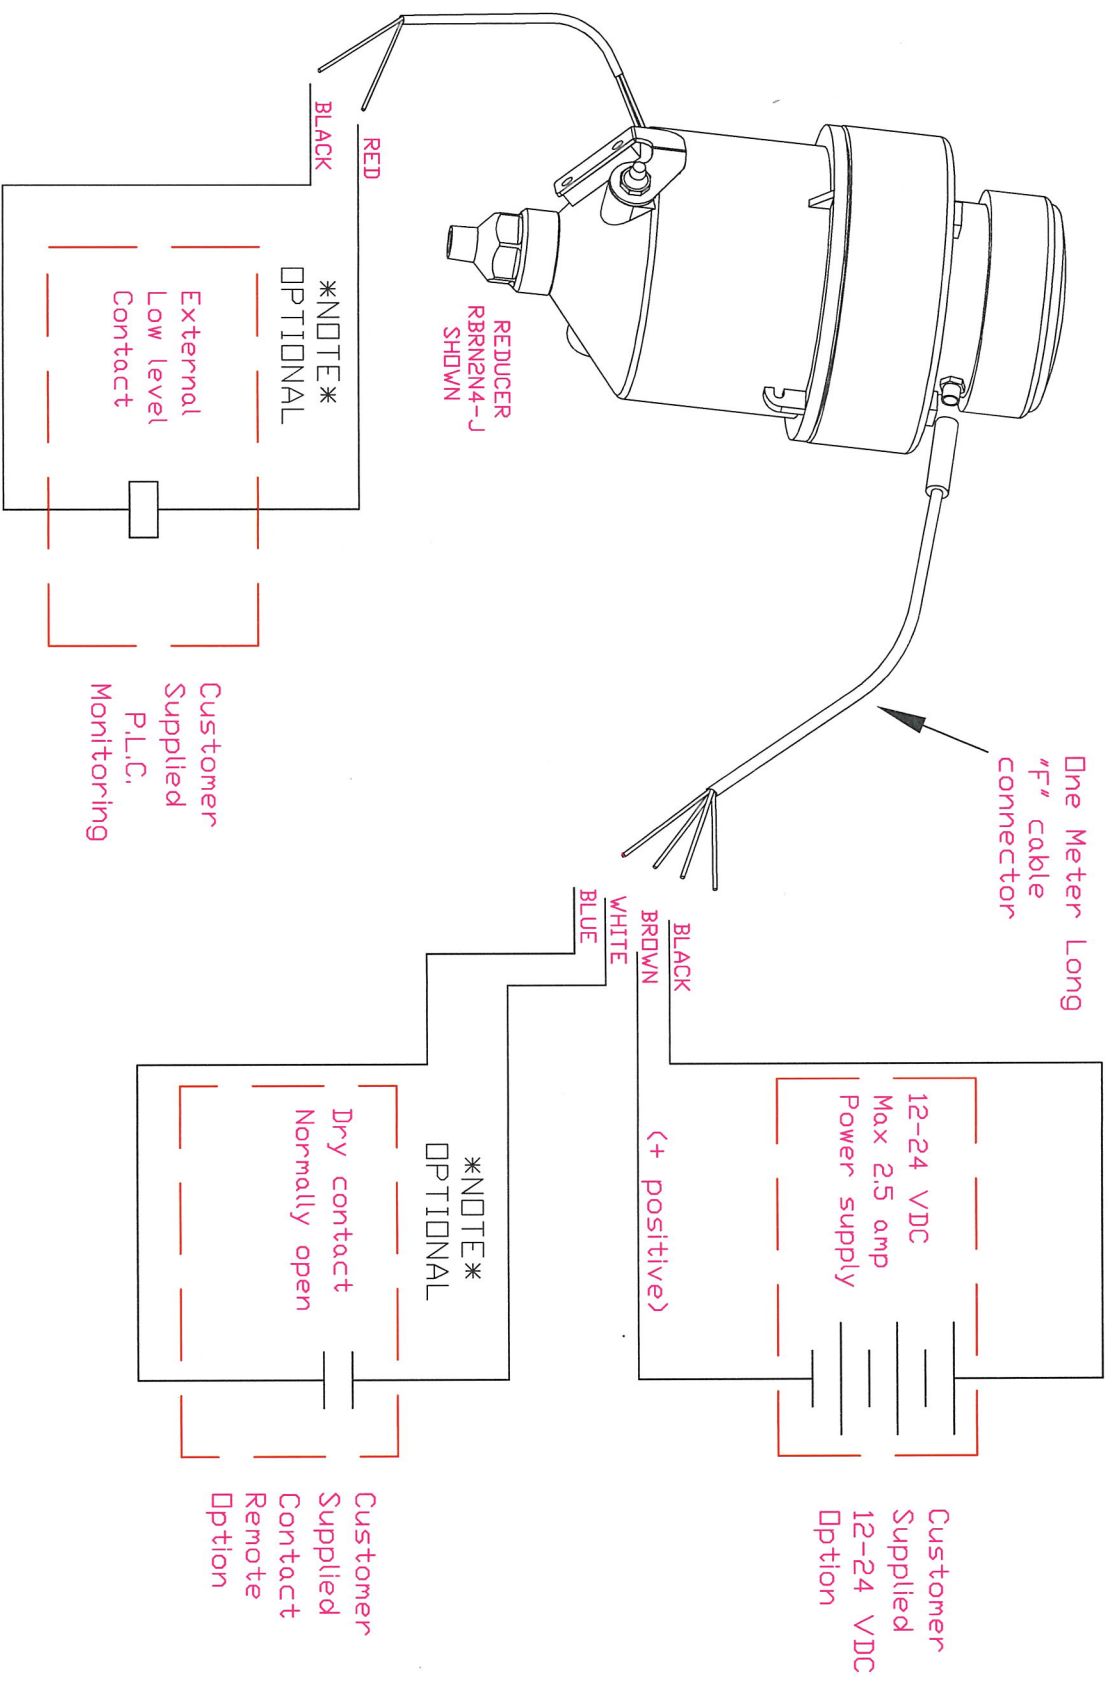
One Meter Long "F" cable connector

REDUCER RBRN2N4-J SHOWN

BLACK

RED

*NOTE* OPTIONAL

External Low level Contact

Customer Supplied P.L.C. Monitoring

BLACK

BROWN

WHITE

BLUE

12-24 VDC Max 2.5 amp Power supply

(+ positive)

Customer Supplied 12-24 VDC Option

*NOTE* OPTIONAL

Dry contact Normally open

Customer Supplied Contact Remote Option